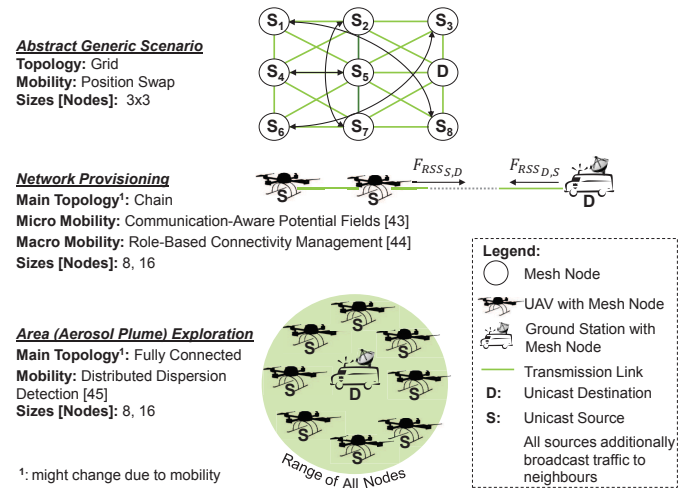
$S_1$ $S_2$ $S_3$
$S_4$ $S_5$ D
$S_6$ $S_7$ $S_8$

Abstract Generic Scenario
Topology: Grid
Mobility: Position Swap
Sizes [Nodes]: 3x3

Network Provisioning
Main Topology¹: Chain
Micro Mobility: Communication-Aware Potential Fields [43]
Macro Mobility: Role-Based Connectivity Management [44]
Sizes [Nodes]: 8, 16

S S $F_{RSS_{S,D}}$ $F_{RSS_{D,S}}$ D

Area (Aerosol Plume) Exploration
Main Topology¹: Fully Connected
Mobility: Distributed Dispersion Detection [45]
Sizes [Nodes]: 8, 16

S S S S D S S S S

Range of All Nodes

¹: might change due to mobility

Legend:
Mesh Node
UAV with Mesh Node
Ground Station with Mesh Node
Transmission Link
D: Unicast Destination
S: Unicast Source
All sources additionally broadcast traffic to neighbours